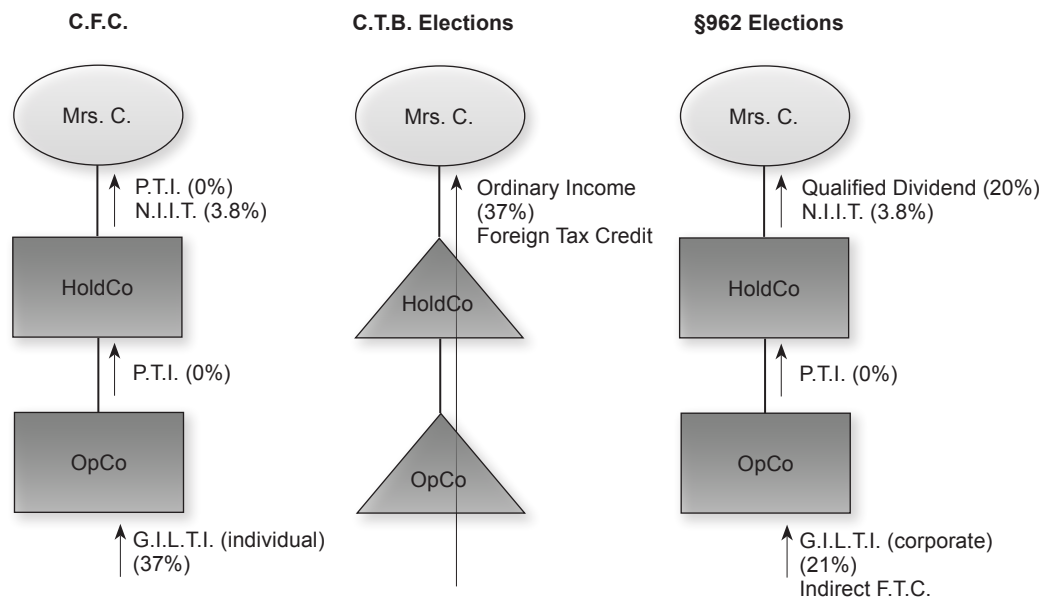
C.F.C.

Mrs. C.

P.T.I. (0%)
N.I.I.T. (3.8%)

HoldCo

P.T.I. (0%)

OpCo

G.I.L.T.I. (individual)
(37%)

C.T.B. Elections

Mrs. C.

Ordinary Income
(37%)
Foreign Tax Credit

HoldCo

OpCo

§962 Elections

Mrs. C.

Qualified Dividend (20%)
N.I.I.T. (3.8%)

HoldCo

P.T.I. (0%)

OpCo

G.I.L.T.I. (corporate)
(21%)
Indirect F.T.C.